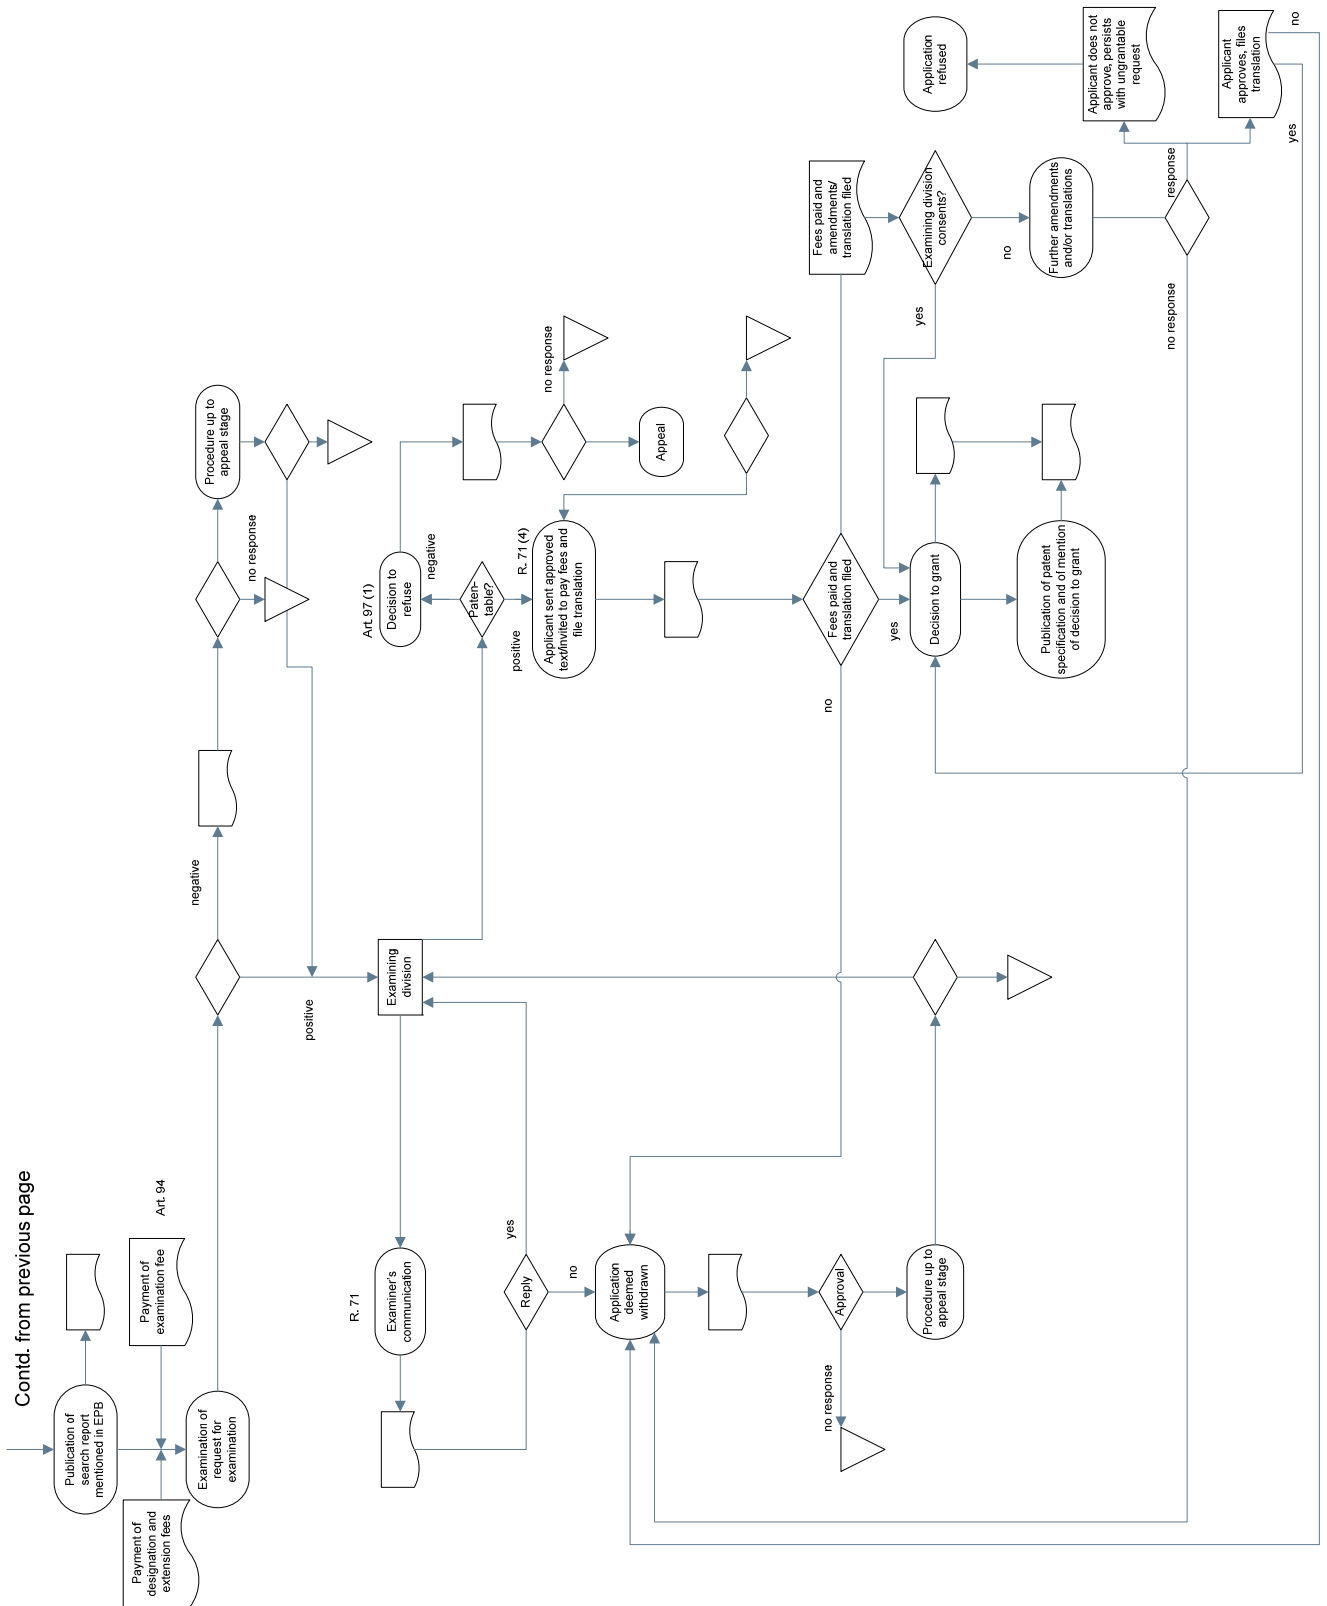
Contd. from previous page

Publication of search report mentioned in EPB

Payment of designation and extension fees

Payment of examination fee

Art. 94

Examination of request for examination

negative

positive

no response

Procedure up to appeal stage

Examining division

R. 71

Examiner's communication

Reply

yes

no

Application deemed withdrawn

Approval

no response

Procedure up to appeal stage

Art 97 (1)

Decision to refuse

negative

Paten-table?

positive

R. 71 (4)

Applicant sent approved text/invited to pay fees and file translation

no response

Appeal

Fees paid and translation filed

no

yes

Decision to grant

Publication of patent specification and of mention of decision to grant

Fees paid and amendments/ translation filed

Examining division consents?

yes

no

Further amendments and/or translations

response

no response

Application refused

Applicant does not approve, persists with ungrantable request

Applicant approves, files translation

no

yes